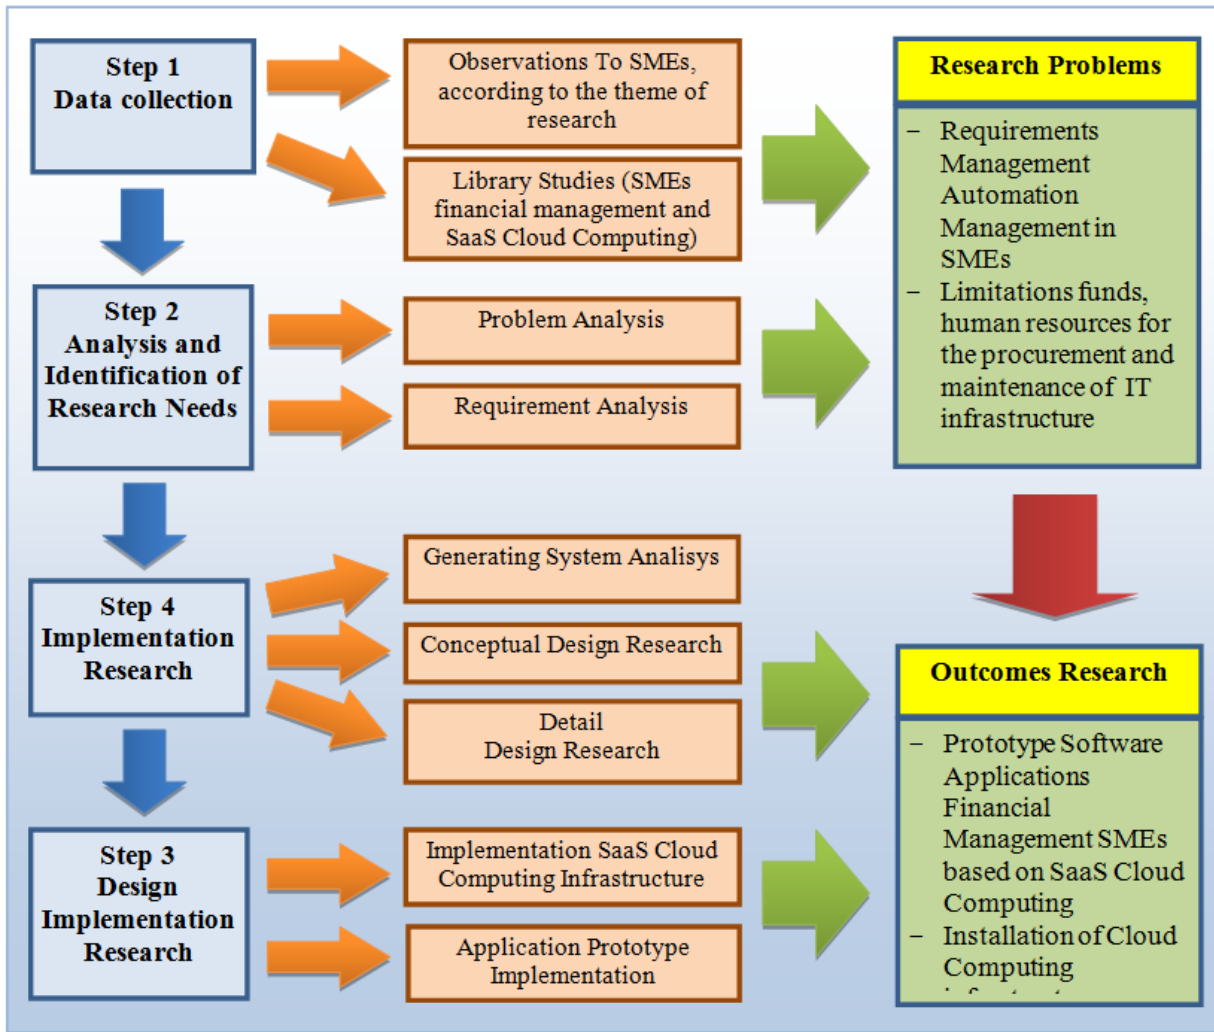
Step 1
Data collection

Observations To SMEs, according to the theme of research

Library Studies (SMEs financial management and SaaS Cloud Computing)

Research Problems

– Requirements Management Automation Management in SMEs
– Limitations funds, human resources for the procurement and maintenance of IT infrastructure

Step 2
Analysis and Identification of Research Needs

Problem Analysis

Requirement Analysis

Generating System Analisys

Step 4
Implementation Research

Conceptual Design Research

Detail
Design Research

Outcomes Research

– Prototype Software Applications Financial Management SMEs based on SaaS Cloud Computing
– Installation of Cloud Computing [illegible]

Step 3
Design Implementation Research

Implementation SaaS Cloud Computing Infrastructure

Application Prototype Implementation